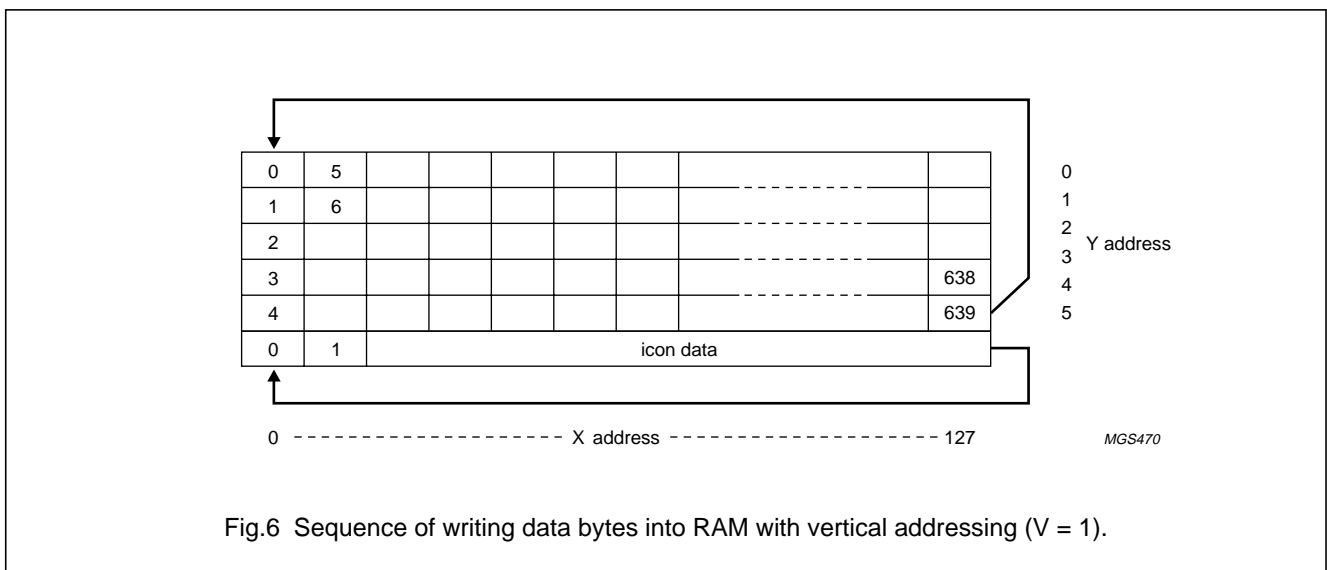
| 0 | 5 | | | | | | | |
|---|---|---|---|---|---|---|---|---|
| 1 | 6 | | | | | | | |
| 2 | | | | | | | | |
| 3 | | | | | | | | 638 |
| 4 | | | | | | | | 639 |
| 0 | 1 | icon data | | | | | | |

0
1
2
3
4
5
Y address

0 X address 127

MGS470

Fig.6 Sequence of writing data bytes into RAM with vertical addressing (V = 1).